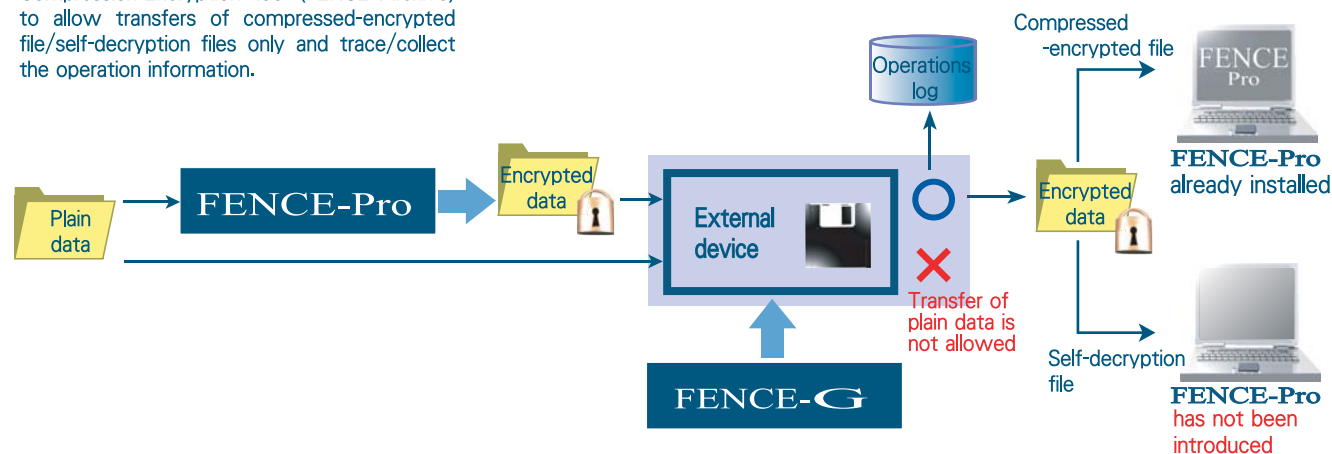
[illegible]
to allow transfers of compressed-encrypted file/self-decryption files only and trace/collect the operation information.

Operations log

Compressed -encrypted file

FENCE Pro

FENCE-Pro already installed

Plain data

FENCE-Pro

Encrypted data

External device

Encrypted data

Transfer of plain data is not allowed

FENCE-G

Self-decryption file

FENCE-Pro has not been introduced